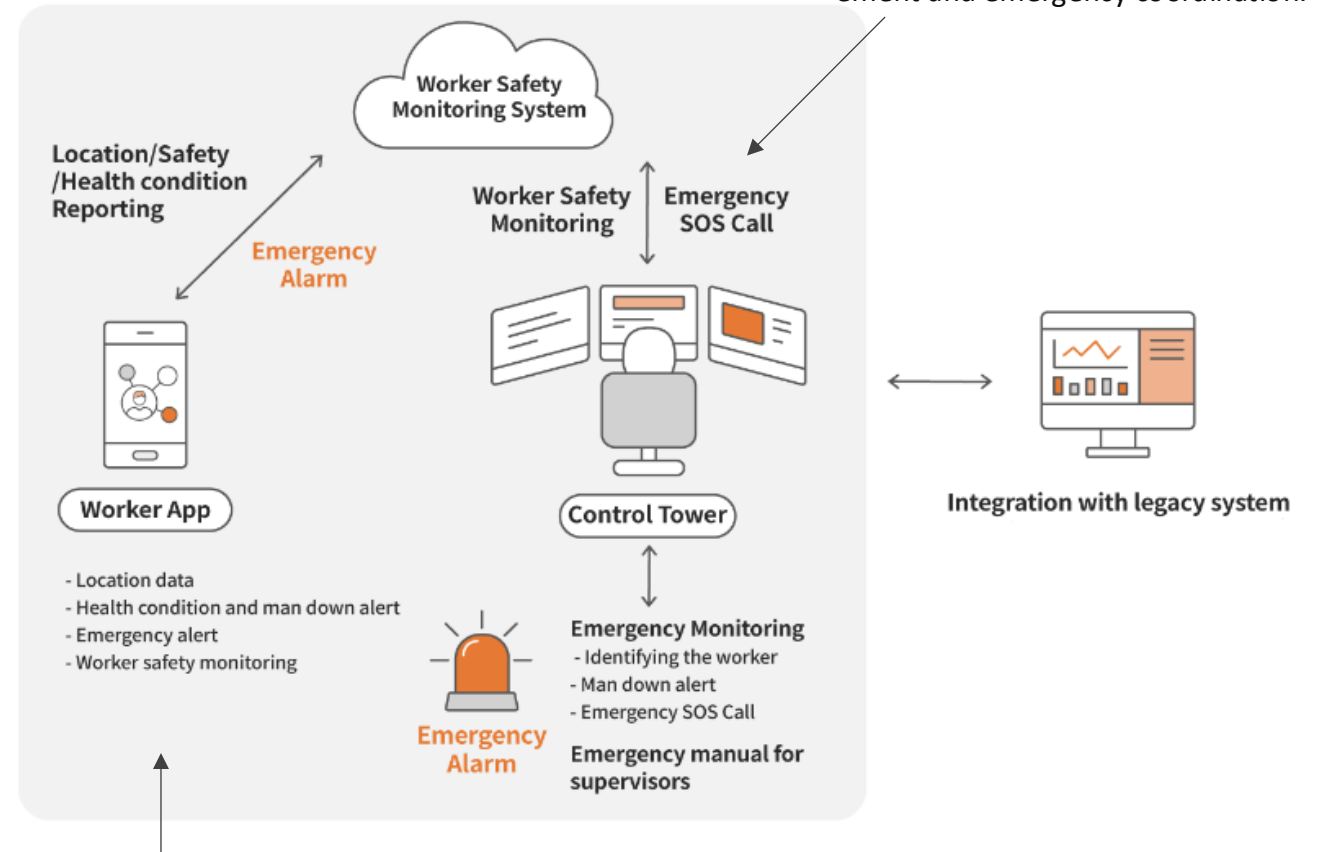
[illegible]

Worker Safety Monitoring System

Location/Safety /Health condition Reporting

Emergency Alarm

Worker Safety Monitoring

Emergency SOS Call

Worker App

- Location data
- Health condition and man down alert
- Emergency alert
- Worker safety monitoring

Control Tower

Integration with legacy system

Emergency Monitoring
- Identifying the worker
- Man down alert
- Emergency SOS Call

Emergency manual for supervisors

Emergency Alarm